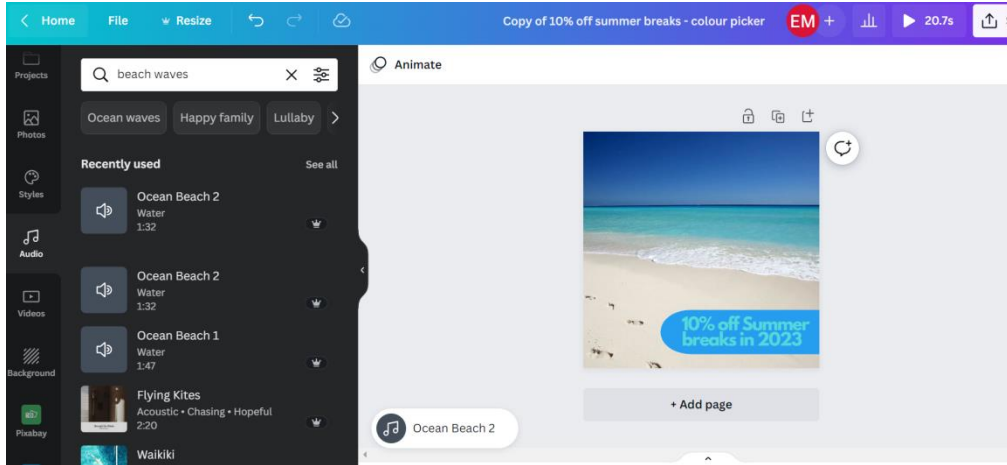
< Home File Resize Copy of 10% off summer breaks - colour picker EM + 20.7s

Projects
Photos
Styles
Audio
Videos
Background
Pixabay

beach waves

Ocean waves Happy family Lullaby

Recently used See all

Ocean Beach 2
Water
1:32

Ocean Beach 2
Water
1:32

Ocean Beach 1
Water
1:47

Flying Kites
Acoustic • Chasing • Hopeful
2:20

Waikiki

Animate

10% off Summer breaks in 2023

+ Add page

Ocean Beach 2